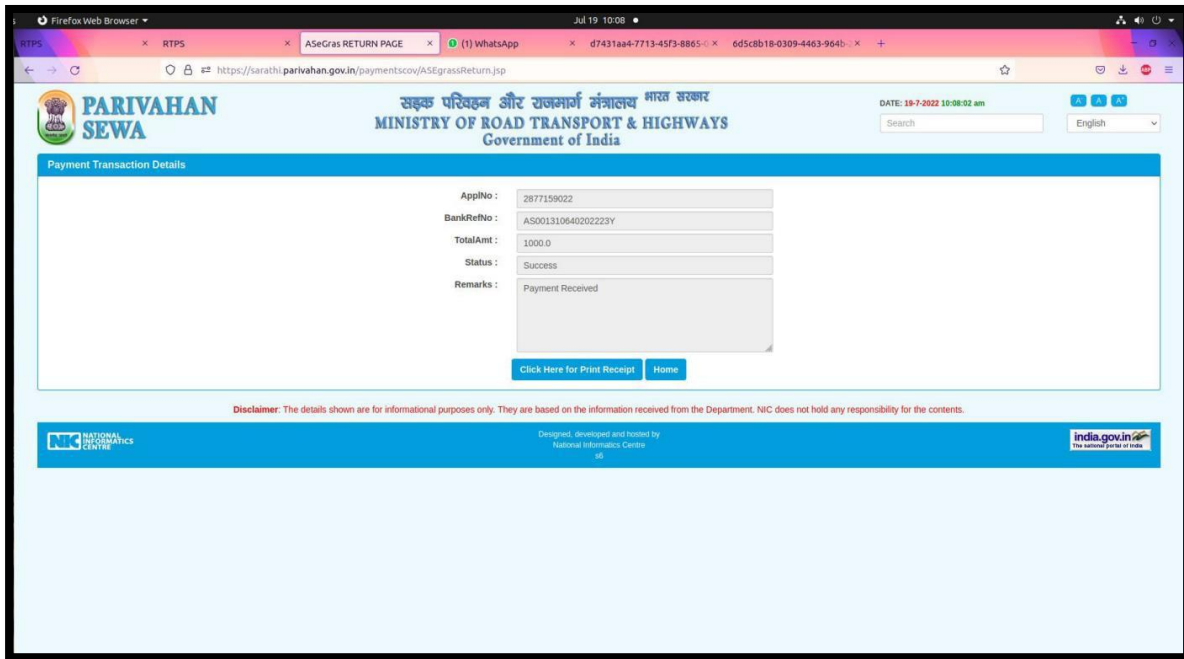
Firefox Web Browser ▾ Jul 19 10:08 ●

RTPS × RTPS × ASeGras RETURN PAGE × (1) WhatsApp × d7431aa4-7713-45f3-8865- × 6d5c8b18-0309-4463-964b- × +

https://sarathi.parivahan.gov.in/paymentscov/ASEgrassReturn.jsp

PARIVAHAN SEWA

सड़क परिवहन और राजमार्ग मंत्रालय भारत सरकार
MINISTRY OF ROAD TRANSPORT & HIGHWAYS
Government of India

DATE: 19-7-2022 10:08:02 am

Search

A A A

English

Payment Transaction Details

| | |
|---|---|
| ApplNo : | 2877159022 |
| BankRefNo : | AS001310640202223Y |
| TotalAmt : | 1000.0 |
| Status : | Success |
| Remarks : | Payment Received |

Click Here for Print Receipt Home

Disclaimer: The details shown are for informational purposes only. They are based on the information received from the Department. NIC does not hold any responsibility for the contents.

NIC NATIONAL INFORMATICS CENTRE

Designed, developed and hosted by
National Informatics Centre
s6

india.gov.in The national portal of India